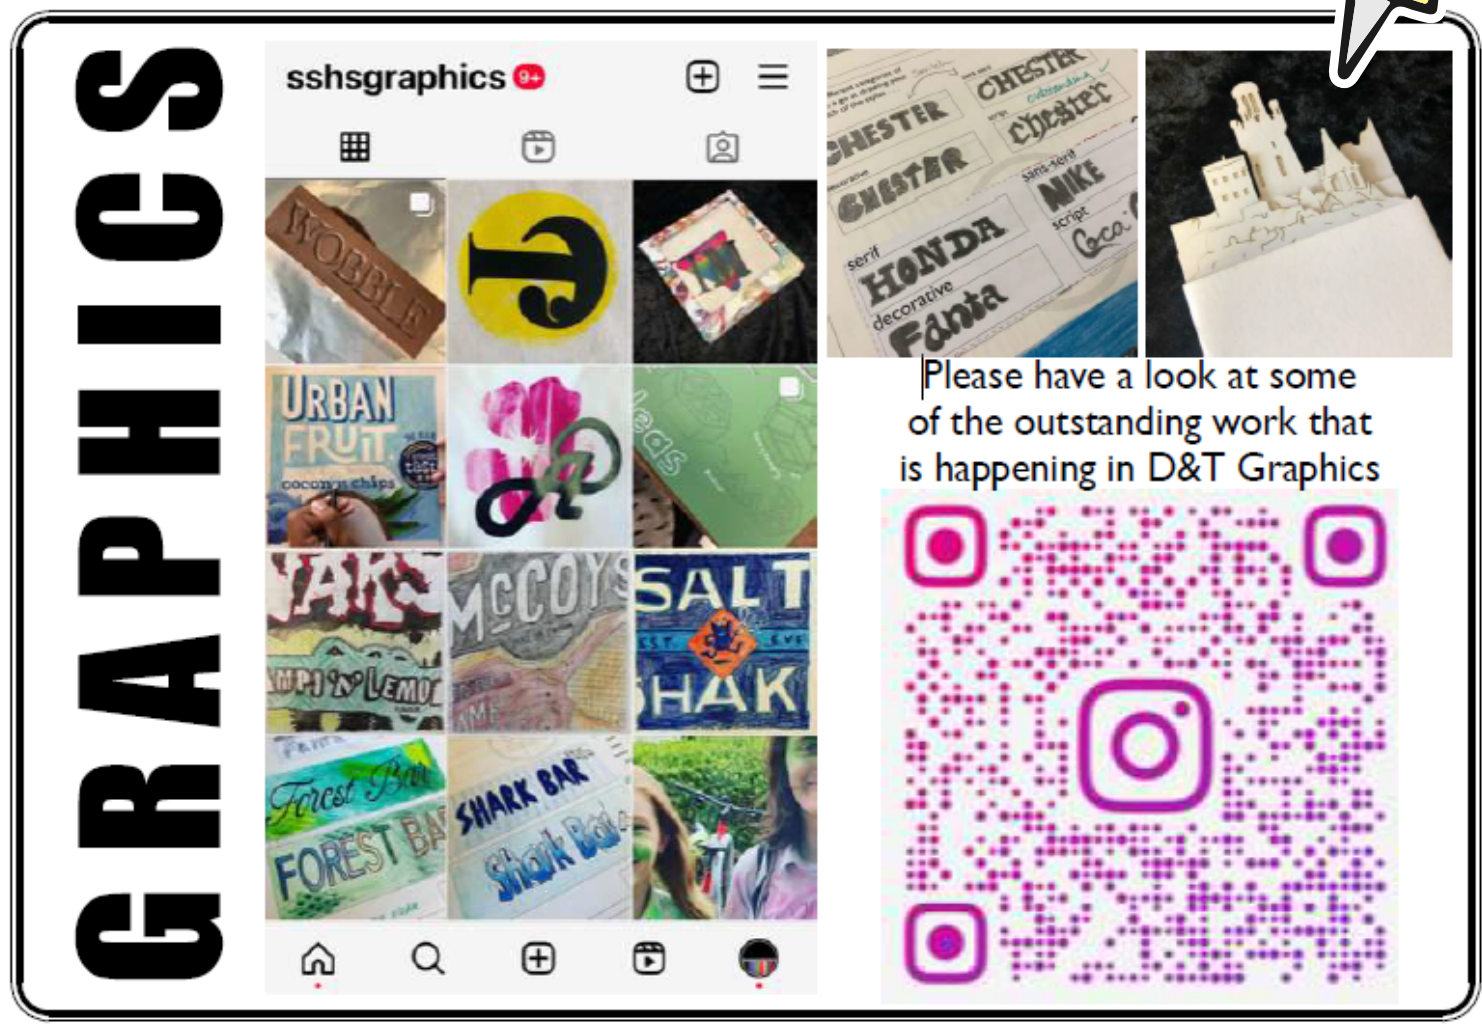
GRAPHICS

sshsgraphics 9+

WOBBLE

URBAN FRUIT coconut chips

McCOYS

SALT SHAK

Forest Bar

FOREST BAR

SHARK BAR

Shark Bar

CHESTER

CHESTER

CHESTER

Chester

Chester

sans-serif

NIKE

script

Coca

serif

HONDA

decorative

Fanta

Please have a look at some of the outstanding work that is happening in D&T Graphics